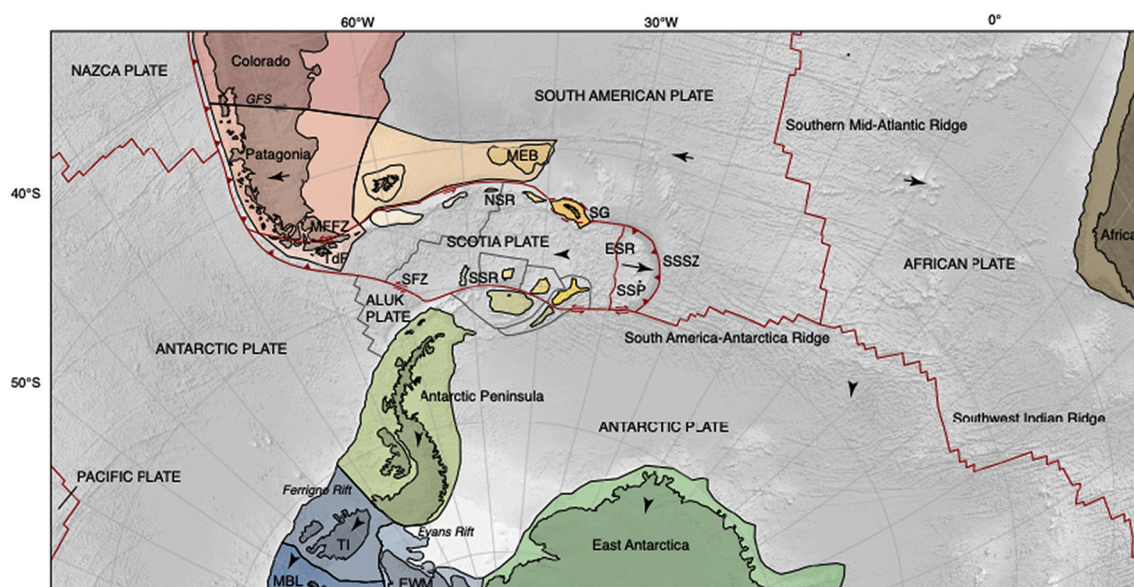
60°W
30°W
0°
NAZCA PLATE
Colorado
GFS
SOUTH AMERICAN PLATE
Southern Mid-Atlantic Ridge
Patagonia
MEB
40°S
NSR
SG
MFFZ
SCOTIA PLATE
ESR
SSSZ
Africa
TdF
SFZ
SSR
SSP
AFRICAN PLATE
ALUK PLATE
South America-Antarctica Ridge
ANTARCTIC PLATE
50°S
Antarctic Peninsula
ANTARCTIC PLATE
Southwest Indian Ridge
PACIFIC PLATE
Ferrigno Rift
TI
Evans Rift
East Antarctica
MBL
EWM